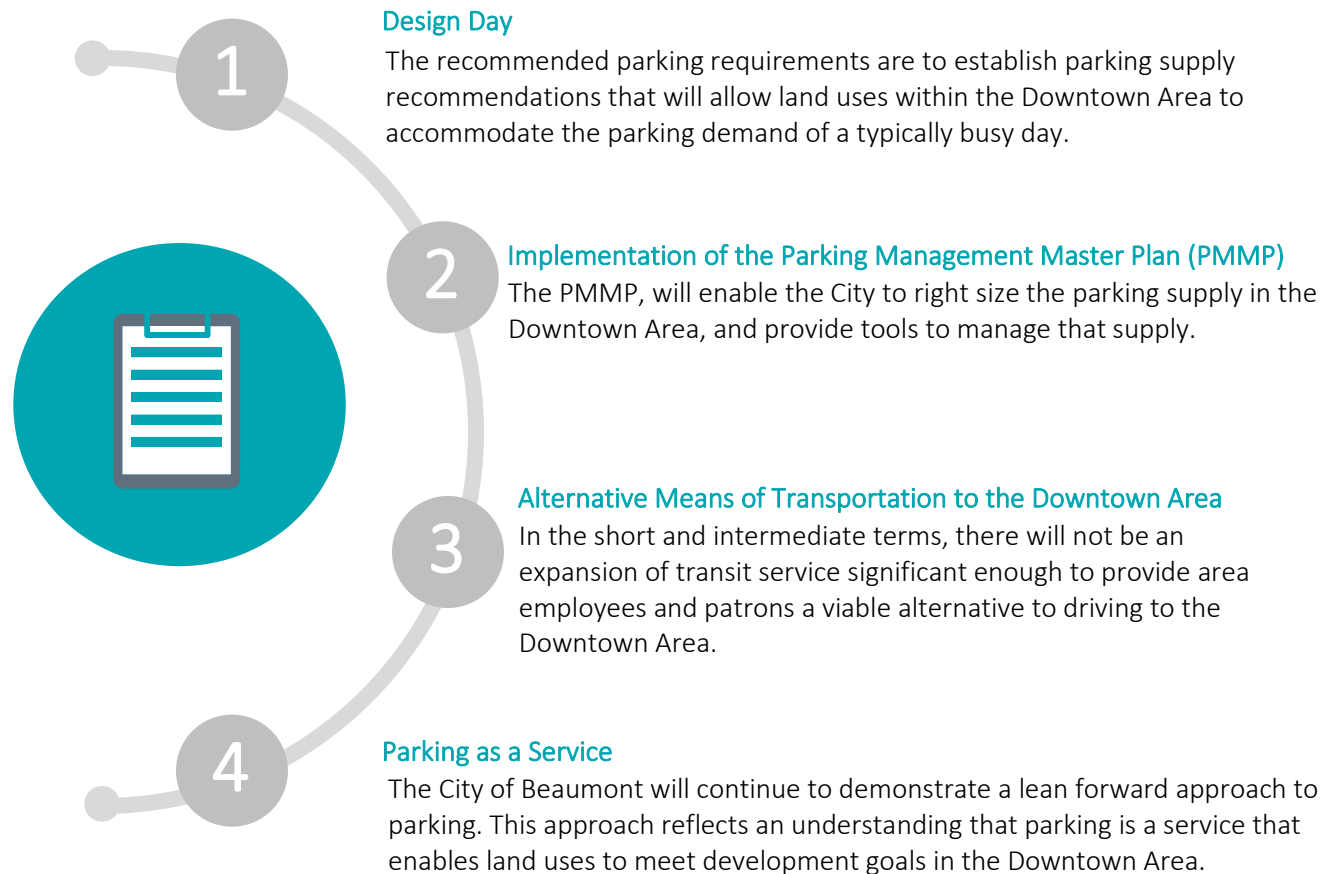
1

Design Day

The recommended parking requirements are to establish parking supply recommendations that will allow land uses within the Downtown Area to accommodate the parking demand of a typically busy day.

2

Implementation of the Parking Management Master Plan (PMMP)

The PMMP, will enable the City to right size the parking supply in the Downtown Area, and provide tools to manage that supply.

3

Alternative Means of Transportation to the Downtown Area

In the short and intermediate terms, there will not be an expansion of transit service significant enough to provide area employees and patrons a viable alternative to driving to the Downtown Area.

4

Parking as a Service

The City of Beaumont will continue to demonstrate a lean forward approach to parking. This approach reflects an understanding that parking is a service that enables land uses to meet development goals in the Downtown Area.